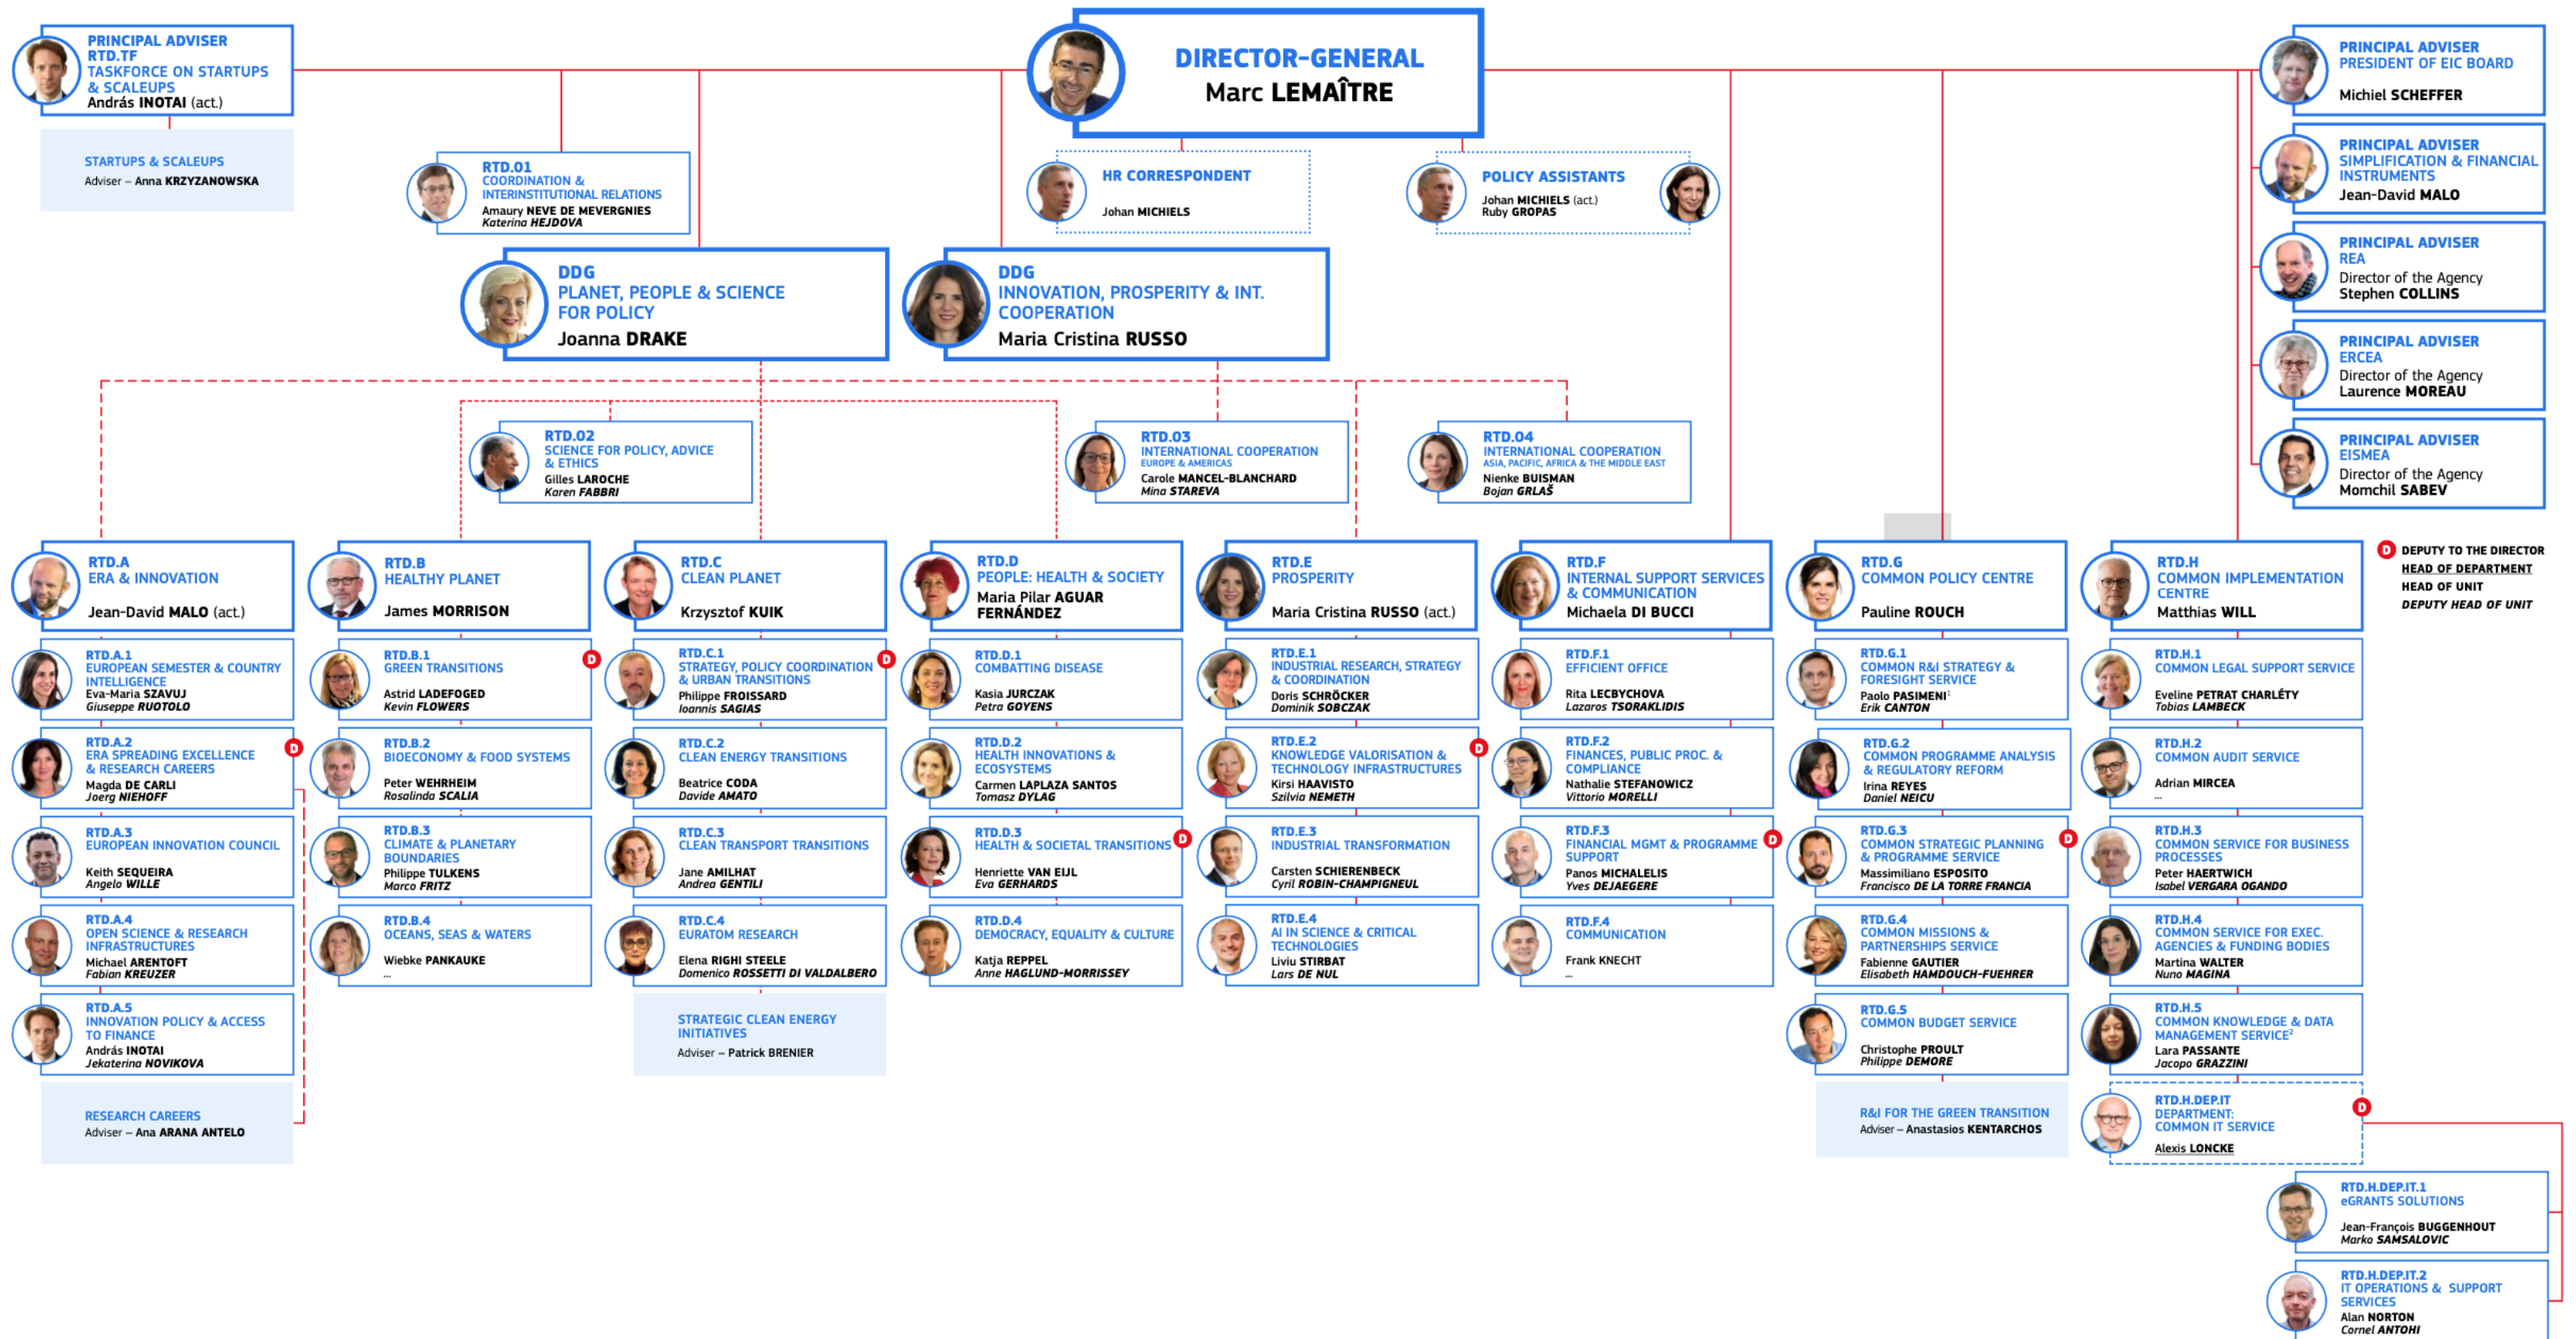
PRINCIPAL ADVISER
RTD.TF
TASKFORCE ON STARTUPS & SCALEUPS
András INOTAI (act.)

STARTUPS & SCALEUPS
Adviser – Anna KRZYZANOWSKA

DIRECTOR-GENERAL
Marc LEMAÎTRE

PRINCIPAL ADVISER
PRESIDENT OF EIC BOARD
Michiel SCHEFFER

RTD.01
COORDINATION & INTERINSTITUTIONAL RELATIONS
Amaury NEVE DE MEVERGNIES
Katerina HEJDOVA

HR CORRESPONDENT
Johan MICHIELS

POLICY ASSISTANTS
Johan MICHIELS (act.)
Ruby GROPAS

PRINCIPAL ADVISER
SIMPLIFICATION & FINANCIAL INSTRUMENTS
Jean-David MALO

DDG
PLANET, PEOPLE & SCIENCE FOR POLICY
Joanna DRAKE

DDG
INNOVATION, PROSPERITY & INT. COOPERATION
Maria Cristina RUSSO

PRINCIPAL ADVISER
REA
Director of the Agency
Stephen COLLINS

PRINCIPAL ADVISER
ERCEA
Director of the Agency
Laurence MOREAU

RTD.02
SCIENCE FOR POLICY, ADVICE & ETHICS
Gilles LAROCHE
Karen FABBRI

RTD.03
INTERNATIONAL COOPERATION
EUROPE & AMERICAS
Carole MANCEL-BLANCHARD
Mina STAREVA

RTD.04
INTERNATIONAL COOPERATION
ASIA, PACIFIC, AFRICA & THE MIDDLE EAST
Nienke BUISMAN
Bojan GRLAŠ

PRINCIPAL ADVISER
EISMEA
Director of the Agency
Momchil SABEV

D DEPUTY TO THE DIRECTOR
HEAD OF DEPARTMENT
HEAD OF UNIT
DEPUTY HEAD OF UNIT

RTD.A
ERA & INNOVATION
Jean-David MALO (act.)

RTD.A.1
EUROPEAN SEMESTER & COUNTRY INTELLIGENCE
Eva-Maria SZAVUJ
Giuseppe RUOTOLO

RTD.A.2
ERA SPREADING EXCELLENCE & RESEARCH CAREERS
Magda DE CARLI
Joerg NIEHOFF

RTD.A.3
EUROPEAN INNOVATION COUNCIL
Keith SEQUEIRA
Angelo WILLE

RTD.A.4
OPEN SCIENCE & RESEARCH INFRASTRUCTURES
Michael ARENTOFT
Fabian KREUZER

RTD.A.5
INNOVATION POLICY & ACCESS TO FINANCE
András INOTAI
Jekaterina NOVIKOVA

RESEARCH CAREERS
Adviser – Ana ARANA ANTELO

RTD.B
HEALTHY PLANET
James MORRISON

RTD.B.1
GREEN TRANSITIONS
Astrid LADEFOGED
Kevin FLOWERS

RTD.B.2
BIOECONOMY & FOOD SYSTEMS
Peter WEHRHEIM
Rosalinda SCALIA

RTD.B.3
CLIMATE & PLANETARY BOUNDARIES
Philippe TULKENS
Marco FRITZ

RTD.B.4
OCEANS, SEAS & WATERS
Wiebke PANKAUKE
...

RTD.C
CLEAN PLANET
Krzysztof KUIK

RTD.C.1
STRATEGY, POLICY COORDINATION & URBAN TRANSITIONS
Philippe FROISSARD
Ioannis SAGIAS

RTD.C.2
CLEAN ENERGY TRANSITIONS
Beatrice CODA
Davide AMATO

RTD.C.3
CLEAN TRANSPORT TRANSITIONS
Jane AMILHAT
Andrea GENTILI

RTD.C.4
EURATOM RESEARCH
Elena RIGHI STEELE
Domenico ROSSETTI DI VALDALBERO

STRATEGIC CLEAN ENERGY INITIATIVES
Adviser – Patrick BRENIER

RTD.D
PEOPLE: HEALTH & SOCIETY
Maria Pilar AGUAR FERNÁNDEZ

RTD.D.1
COMBATTING DISEASE
Kasia JURCZAK
Petra GOYENS

RTD.D.2
HEALTH INNOVATIONS & ECOSYSTEMS
Carmen LAPLAZA SANTOS
Tomasz DYLAG

RTD.D.3
HEALTH & SOCIETAL TRANSITIONS
Henriette VAN EIJL
Eva GERHARDS

RTD.D.4
DEMOCRACY, EQUALITY & CULTURE
Katja REPPEL
Anne HAGLUND-MORRISSEY

RTD.E
PROSPERITY
Maria Cristina RUSSO (act.)

RTD.E.1
INDUSTRIAL RESEARCH, STRATEGY & COORDINATION
Doris SCHRÖCKER
Dominik SOBCZAK

RTD.E.2
KNOWLEDGE VALORISATION & TECHNOLOGY INFRASTRUCTURES
Kirsi HAAVISTO
Szilvia NEMETH

RTD.E.3
INDUSTRIAL TRANSFORMATION
Carsten SCHIERENBECK
Cyril ROBIN-CHAMPIGNEUL

RTD.E.4
AI IN SCIENCE & CRITICAL TECHNOLOGIES
Liviu STIRBAT
Lars DE NUL

RTD.F
INTERNAL SUPPORT SERVICES & COMMUNICATION
Michaela DI BUCCI

RTD.F.1
EFFICIENT OFFICE
Rita LECBYCHOVA
Lazaros TSORAKLIDIS

RTD.F.2
FINANCES, PUBLIC PROC. & COMPLIANCE
Nathalie STEFANOWICZ
Vittorio MORELLI

RTD.F.3
FINANCIAL MGMT & PROGRAMME SUPPORT
Panos MICHALELIS
Yves DEJAEGERE

RTD.F.4
COMMUNICATION
Frank KNECHT
...

RTD.G
COMMON POLICY CENTRE
Pauline ROUCH

RTD.G.1
COMMON R&I STRATEGY & FORESIGHT SERVICE
Paolo PASIMENI$^1$
Erik CANTON

RTD.G.2
COMMON PROGRAMME ANALYSIS & REGULATORY REFORM
Irina REYES
Daniel NEICU

RTD.G.3
COMMON STRATEGIC PLANNING & PROGRAMME SERVICE
Massimiliano ESPOSITO
Francisco DE LA TORRE FRANCIA

RTD.G.4
COMMON MISSIONS & PARTNERSHIPS SERVICE
Fabienne GAUTIER
Elisabeth HAMDOUCH-FUEHRER

RTD.G.5
COMMON BUDGET SERVICE
Christophe PROULT
Philippe DEMORE

R&I FOR THE GREEN TRANSITION
Adviser – Anastasios KENTARCHOS

RTD.H
COMMON IMPLEMENTATION CENTRE
Matthias WILL

RTD.H.1
COMMON LEGAL SUPPORT SERVICE
Eveline PETRAT CHARLÉTY
Tobias LAMBECK

RTD.H.2
COMMON AUDIT SERVICE
Adrian MIRCEA
...

RTD.H.3
COMMON SERVICE FOR BUSINESS PROCESSES
Peter HAERTWICH
Isabel VERGARA OGANDO

RTD.H.4
COMMON SERVICE FOR EXEC. AGENCIES & FUNDING BODIES
Martina WALTER
Nuno MAGINA

RTD.H.5
COMMON KNOWLEDGE & DATA MANAGEMENT SERVICE$^2$
Lara PASSANTE
Jacopo GRAZZINI

RTD.H.DEP.IT
DEPARTMENT: COMMON IT SERVICE
Alexis LONCKE

RTD.H.DEP.IT.1
eGRANTS SOLUTIONS
Jean-François BUGGENHOUT
Marko SAMSALOVIC

RTD.H.DEP.IT.2
IT OPERATIONS & SUPPORT SERVICES
Alan NORTON
Cornel ANTOHI